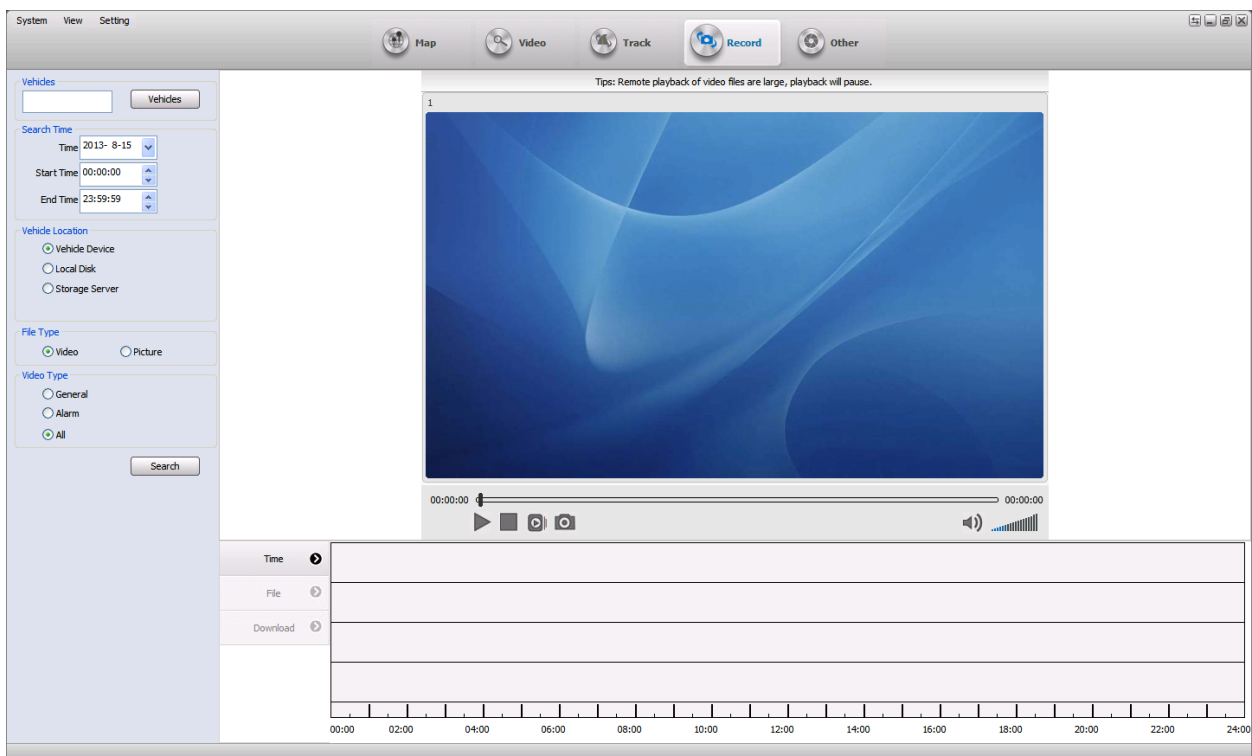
System View Setting

Map Video Track Record Other

Vehicles

Vehicles

Search Time

Time 2013- 8-15

Start Time 00:00:00

End Time 23:59:59

Vehicle Location

Vehicle Device

Local Disk

Storage Server

File Type

Video Picture

Video Type

General

Alarm

All

Search

Tips: Remote playback of video files are large, playback will pause.

1

00:00:00 00:00:00

Time

File

Download

00:00 02:00 04:00 06:00 08:00 10:00 12:00 14:00 16:00 18:00 20:00 22:00 24:00